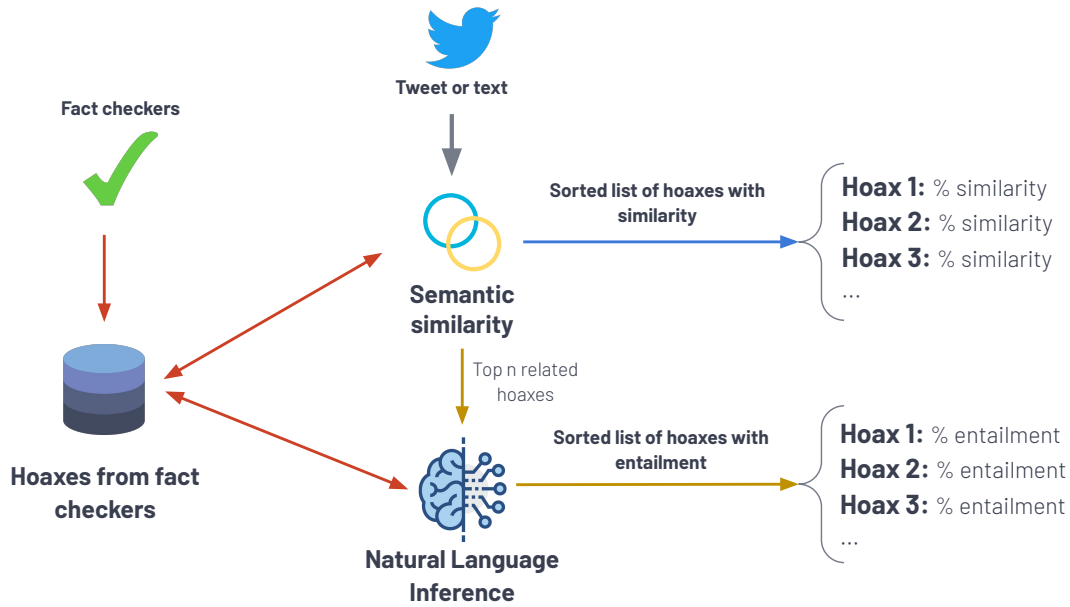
Tweet or text

Fact checkers

Sorted list of hoaxes with similarity

Hoax 1: % similarity
Hoax 2: % similarity
Hoax 3: % similarity
...

Semantic similarity

Top n related hoaxes

Sorted list of hoaxes with entailment

Hoax 1: % entailment
Hoax 2: % entailment
Hoax 3: % entailment
...

Hoaxes from fact checkers

Natural Language Inference